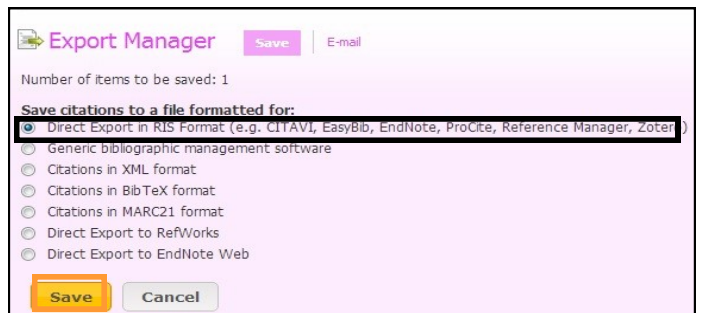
Export Manager Save E-mail

Number of items to be saved: 1

Save citations to a file formatted for:

Direct Export in RIS Format (e.g. CITAVI, EasyBib, EndNote, ProCite, Reference Manager, Zoter)

Generic bibliographic management software

Citations in XML format

Citations in BibTeX format

Citations in MARC21 format

Direct Export to RefWorks

Direct Export to EndNote Web

Save Cancel